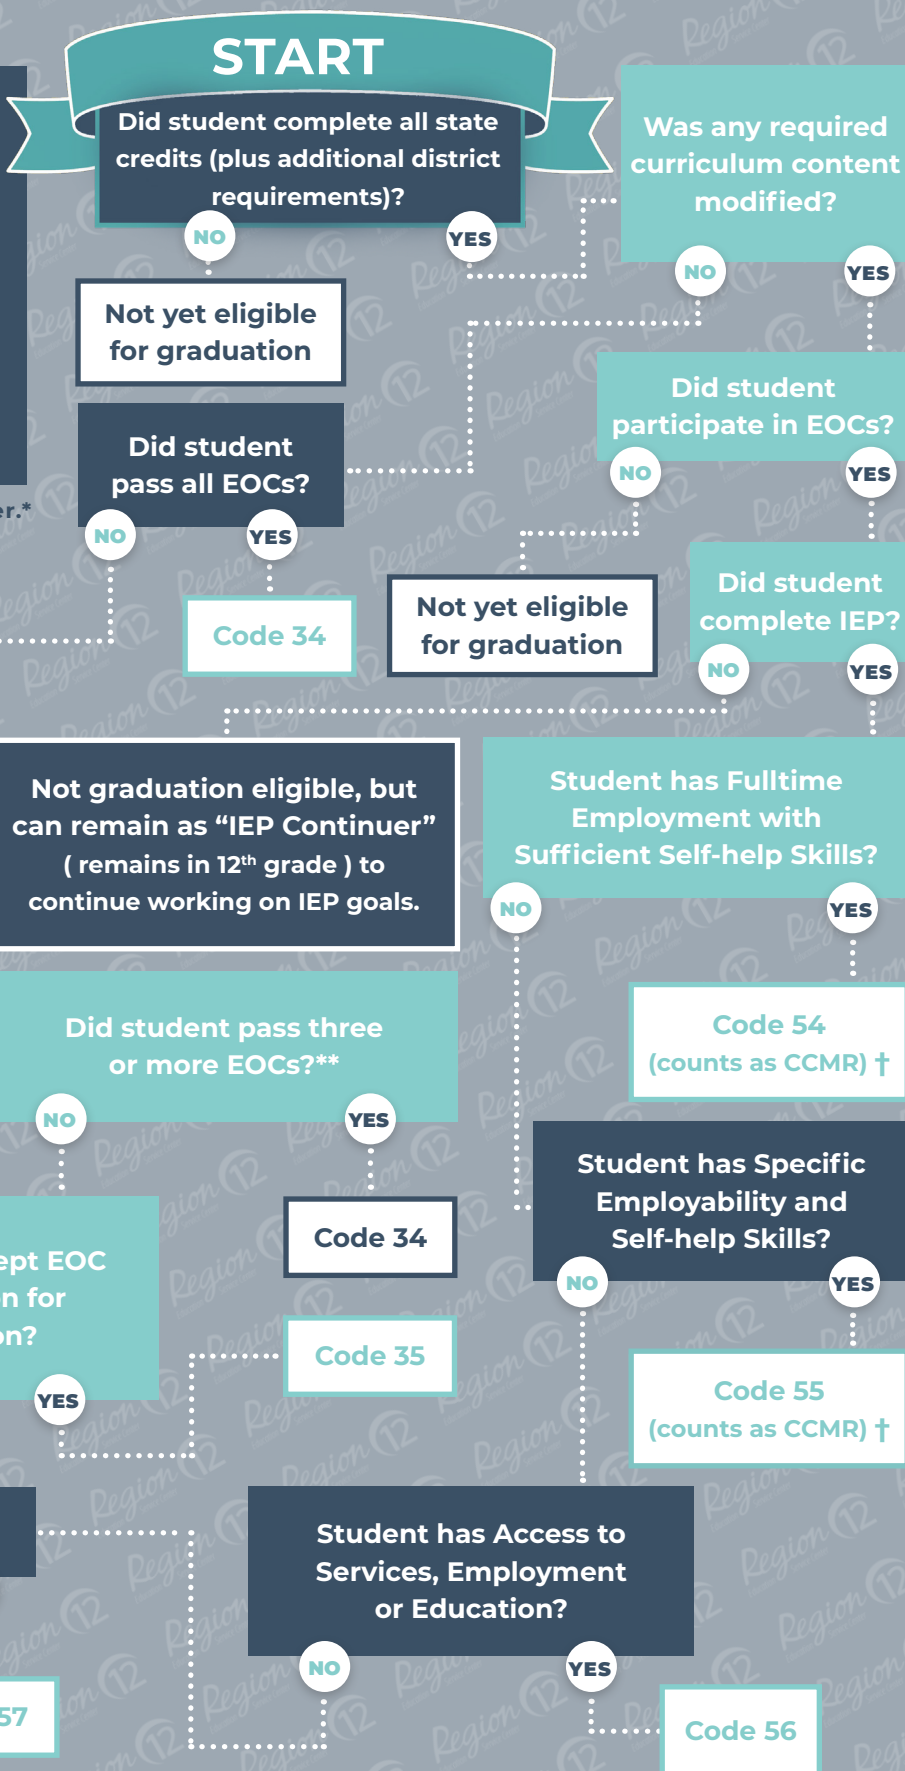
START

Did student complete all state credits (plus additional district requirements)?

NO

YES

Was any required curriculum content modified?

NO

YES

Not yet eligible for graduation

Did student participate in EOCs?

NO

YES

Did student pass all EOCs?

NO

YES

er.*

Code 34

Not yet eligible for graduation

Did student complete IEP?

NO

YES

Not graduation eligible, but can remain as "IEP Continuer" ( remains in $12^{th}$ grade ) to continue working on IEP goals.

Student has Fulltime Employment with Sufficient Self-help Skills?

NO

YES

Code 54 (counts as CCMR) †

Did student pass three or more EOCs?**

NO

YES

Student has Specific Employability and Self-help Skills?

NO

YES

Code 34

ept EOC n for on?

YES

Code 35

Code 55 (counts as CCMR) †

Student has Access to Services, Employment or Education?

NO

YES

57

Code 56